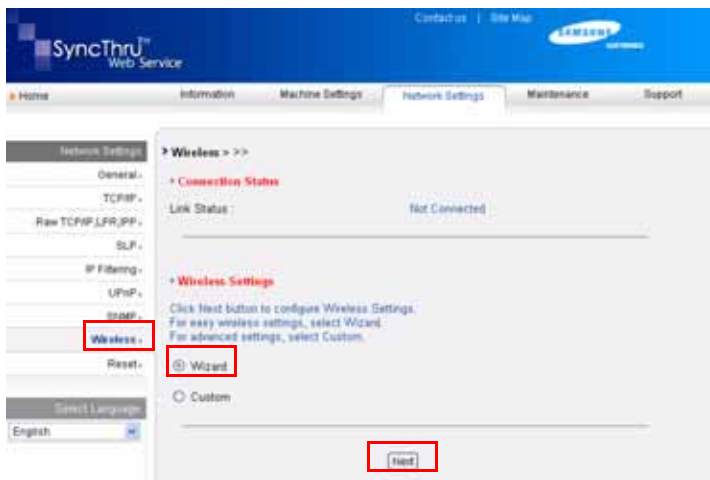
Contact us | Site Map

SAMSUNG ELECTRONICS

SyncThru™ Web Service

Home

Information

Machine Settings

Network Settings

Maintenance

Support

Network Settings

General

TCP/IP

Raw TCP/IP,LPR,IPP

SLP

IP Filtering

UPnP

SNMP

Wireless

Reset

Select Language

English

Wireless > >>

Connection Status

Link Status : Not Connected

Wireless Settings

Click Next button to configure Wireless Settings.
For easy wireless settings, select Wizard.
For advanced settings, select Custom.

Wizard

Custom

Next